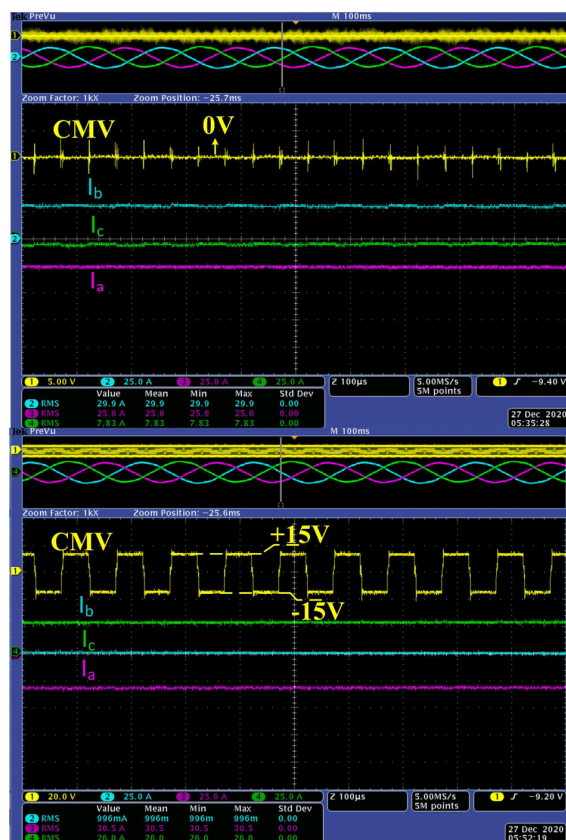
Tek PreVu M 100ms

1
2

Zoom Factor: 1kX Zoom Position: -25.7ms

CMV 0V

1

$I_b$

$I_c$

2

$I_a$

1 5.00 V 2 25.0 A 3 25.0 A 4 25.0 A Z 100µs 5.00MS/s 5M points 1 ∫ -9.40 V

| | Value | Mean | Min | Max | Std Dev |
|---|---|---|---|---|---|
| 2 RMS | 29.9 A | 29.9 | 29.9 | 29.9 | 0.00 |
| 3 RMS | 25.0 A | 25.0 | 25.0 | 25.0 | 0.00 |
| 4 RMS | 7.83 A | 7.83 | 7.83 | 7.83 | 0.00 |

27 Dec 2020 05:35:28

Tek PreVu M 100ms

1
4

Zoom Factor: 1kX Zoom Position: -25.6ms

CMV +15V

1

-15V

$I_b$

$I_c$

4

$I_a$

1 20.0 V 2 25.0 A 3 25.0 A 4 25.0 A Z 100µs 5.00MS/s 5M points 1 ∫ -9.20 V

| | Value | Mean | Min | Max | Std Dev |
|---|---|---|---|---|---|
| 2 RMS | 996mA | 996m | 996m | 996m | 0.00 |
| 3 RMS | 30.5 A | 30.5 | 30.5 | 30.5 | 0.00 |
| 4 RMS | 26.0 A | 26.0 | 26.0 | 26.0 | 0.00 |

27 Dec 2020 05:52:19